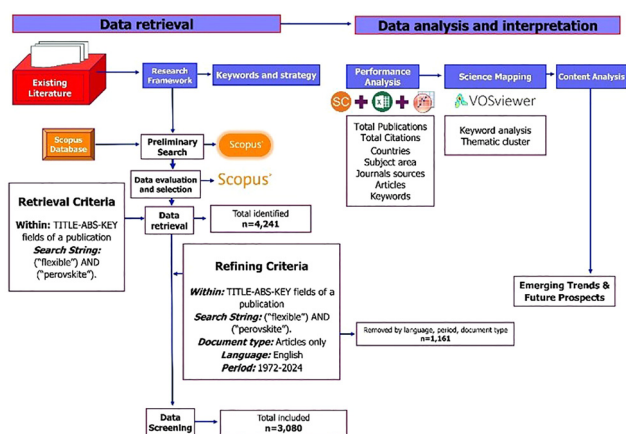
Data retrieval

Data analysis and interpretation

Existing Literature

Research Framework

Keywords and strategy

Performance Analysis

Science Mapping

Content Analysis

SC

VOSviewer

Total Publications
Total Citations
Countries
Subject area
Journals sources
Articles
Keywords

Keyword analysis
Thematic cluster

Scopus Database

Preliminary Search

Scopus

Data evaluation and selection

Scopus

Retrieval Criteria

**Within:** TITLE-ABS-KEY fields of a publication
***Search String:*** ("flexible") AND ("perovskite").

Data retrieval

Total identified
n=4,241

Refining Criteria

***Within:*** TITLE-ABS-KEY fields of a publication
***Search String:*** ("flexible") AND ("perovskite").
***Document type:*** Articles only
***Language:*** English
***Period:*** 1972-2024

Removed by language, period, document type
n=1,161

Emerging Trends & Future Prospects

Data Screening

Total included
n=3,080